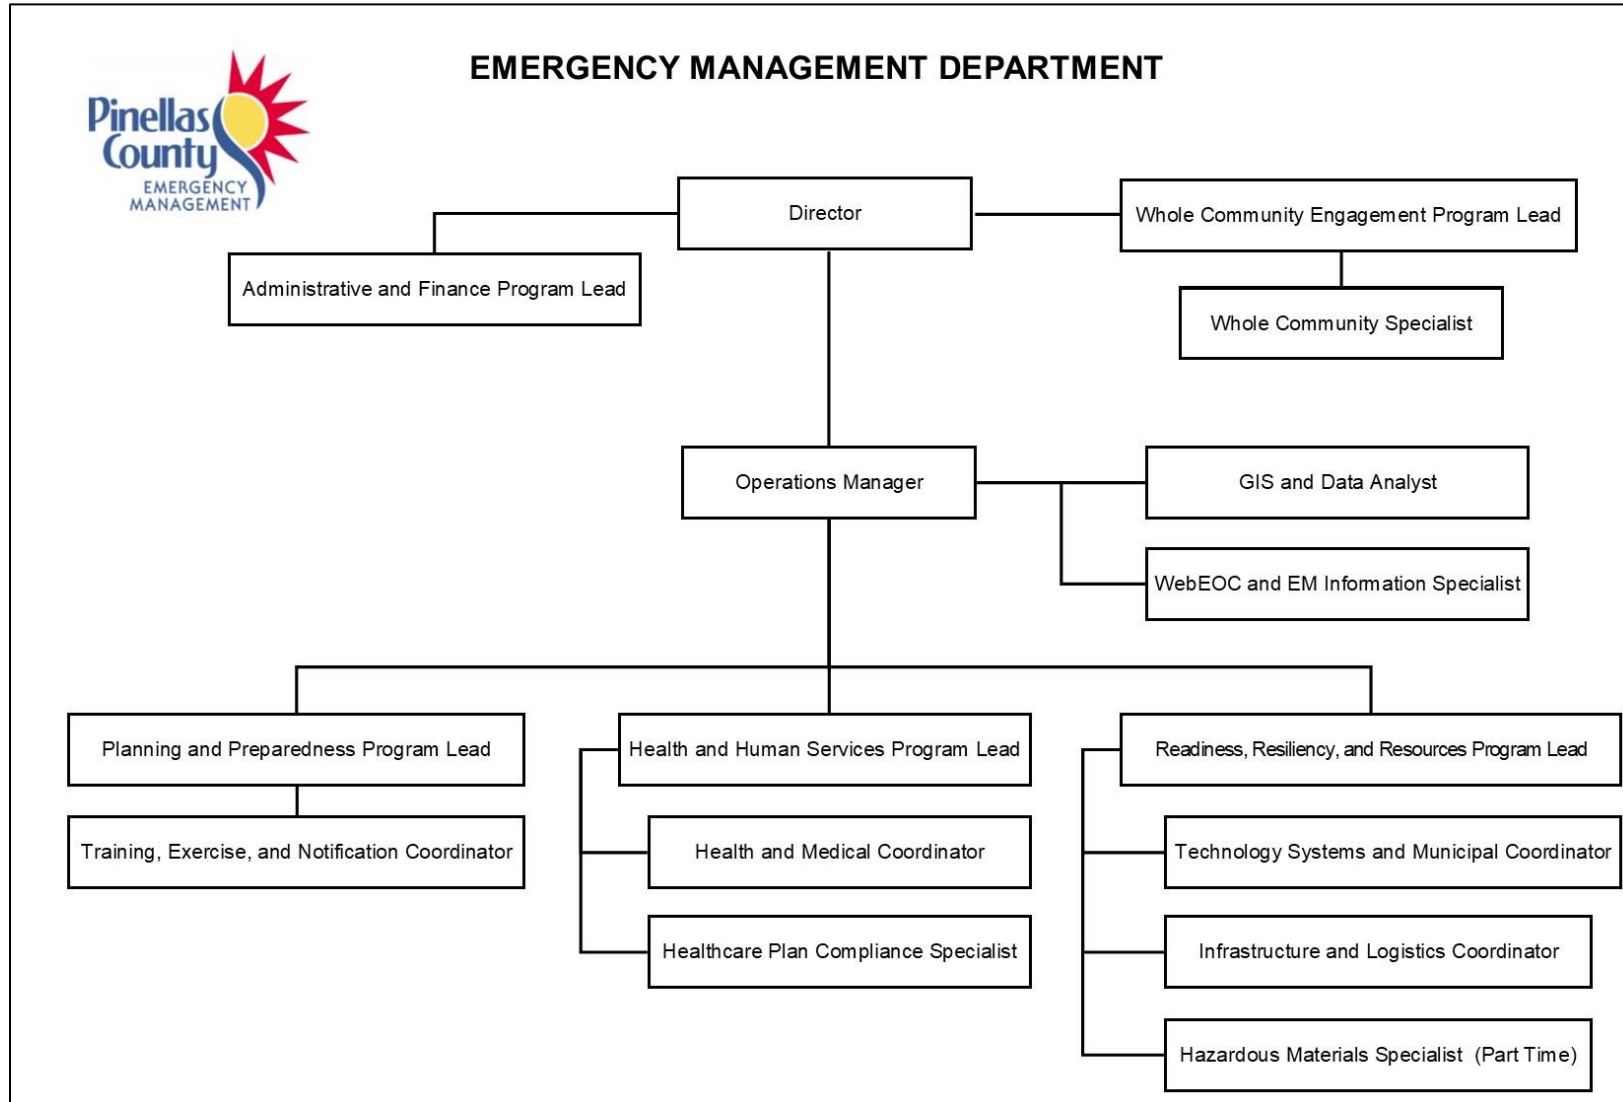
Pinellas County EMERGENCY MANAGEMENT

EMERGENCY MANAGEMENT DEPARTMENT

Director

Administrative and Finance Program Lead

Whole Community Engagement Program Lead

Whole Community Specialist

Operations Manager

GIS and Data Analyst

WebEOC and EM Information Specialist

Planning and Preparedness Program Lead

Training, Exercise, and Notification Coordinator

Health and Human Services Program Lead

Health and Medical Coordinator

Healthcare Plan Compliance Specialist

Readiness, Resiliency, and Resources Program Lead

Technology Systems and Municipal Coordinator

Infrastructure and Logistics Coordinator

Hazardous Materials Specialist (Part Time)